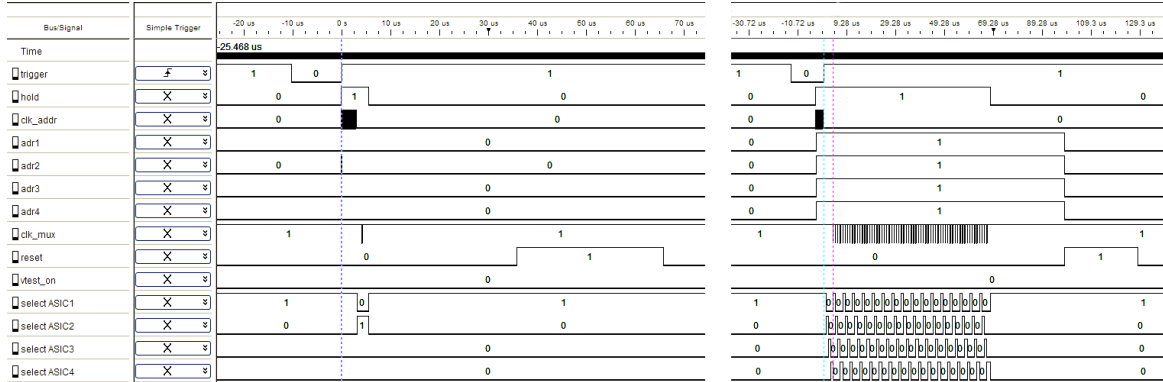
| Bus/Signal | Simple Trigger |
|---|---|
| Time | |
| trigger | |
| hold | X |
| clk_addr | X |
| adr1 | X |
| adr2 | X |
| adr3 | X |
| adr4 | X |
| clk_mux | X |
| reset | X |
| vtest_on | X |
| select ASIC1 | X |
| select ASIC2 | X |
| select ASIC3 | X |
| select ASIC4 | X |

-20 us -10 us 0 s 10 us 20 us 30 us 40 us 50 us 60 us 70 us

-25.468 us

1 0 1
0 1 0
0 0
0
0 0
0
0
1 1
0 1
0
1 0 1
0 1 0

-30.72 us -10.72 us 9.28 us 29.28 us 49.28 us 69.28 us 89.28 us 109.3 us 129.3 us

1 0 1
0 1 0
0 0
0 1
0 1
0 1
0 1
1 1
0 1
0
1 0 0 0 0 0 0 0 0 0 0 0 0 0 0 0 0 0 0 1
0 0 0 0 0 0 0 0 0 0 0 0 0 0 0 0 0 0 0
0 0 0 0 0 0 0 0 0 0 0 0 0 0 0 0 0 0 0
0 0 0 0 0 0 0 0 0 0 0 0 0 0 0 0 0 0 0